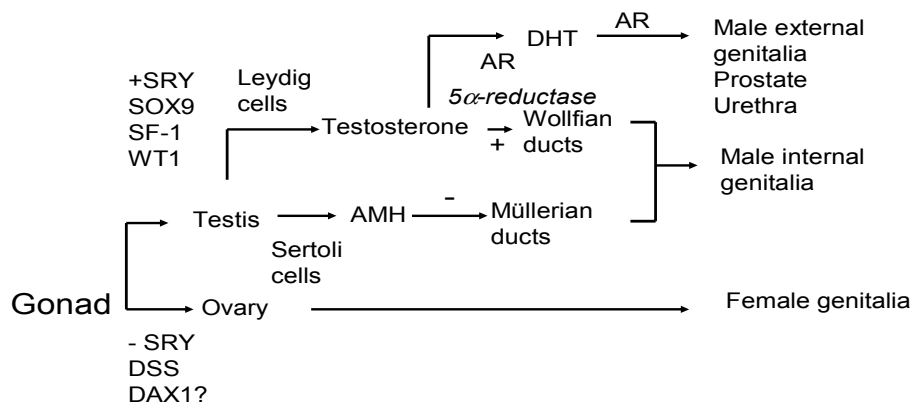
DHT
AR
Male external genitalia
Prostate
Urethra

AR
5$\alpha$-reductase

+SRY
SOX9
SF-1
WT1

Leydig cells

Testosterone
+
Wollfian ducts

Male internal genitalia

Testis
AMH
-
Müllerian ducts

Sertoli cells

Gonad
Ovary
Female genitalia

- SRY
DSS
DAX1?